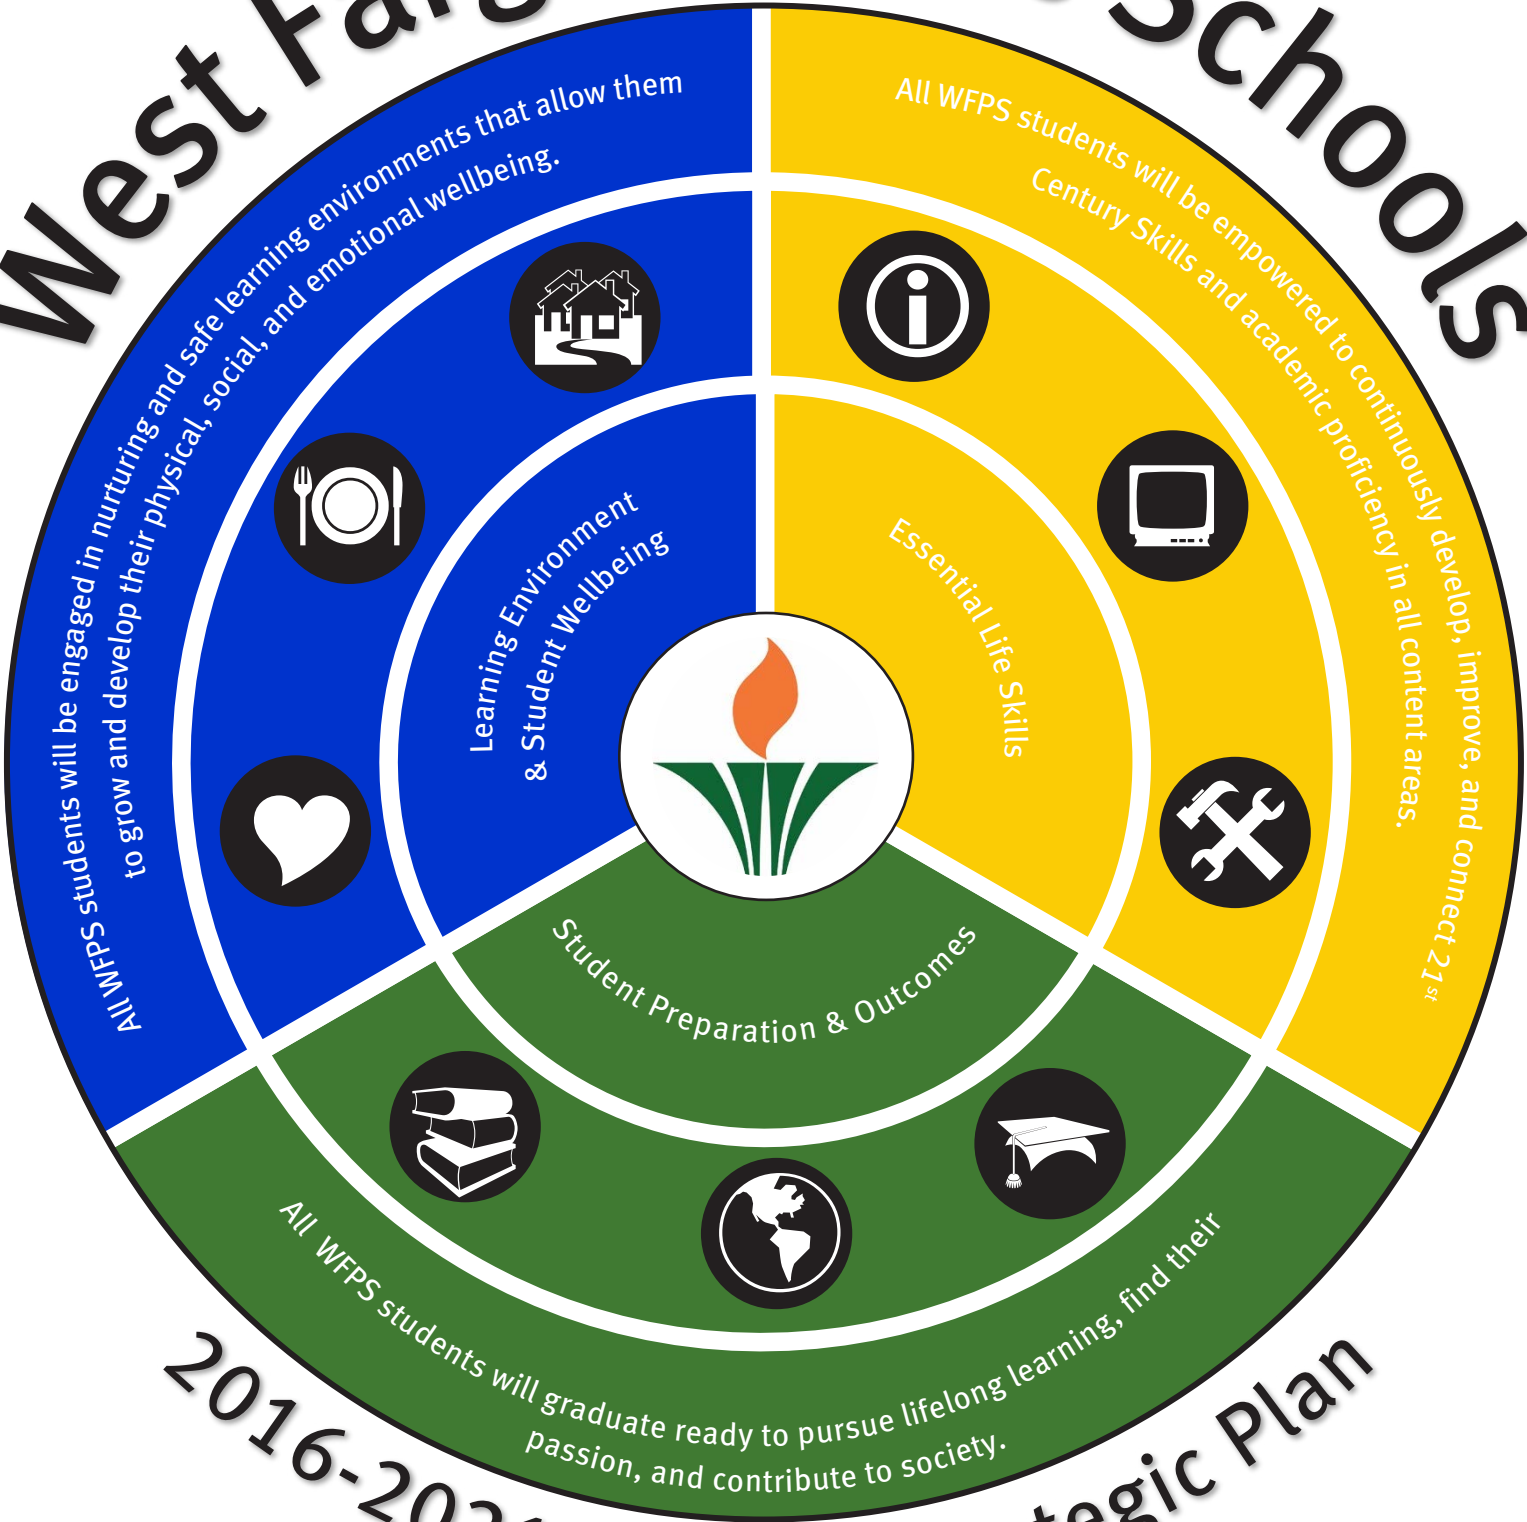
West Far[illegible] Schools

All WFPS students will be engaged in nurturing and safe learning environments that allow them to grow and develop their physical, social, and emotional wellbeing.

All WFPS students will be empowered to continuously develop, improve, and connect 21$^{st}$ Century Skills and academic proficiency in all content areas.

Learning Environment & Student Wellbeing

Essential Life Skills

Student Preparation & Outcomes

All WFPS students will graduate ready to pursue lifelong learning, find their passion, and contribute to society.

2016-20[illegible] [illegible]tegic Plan